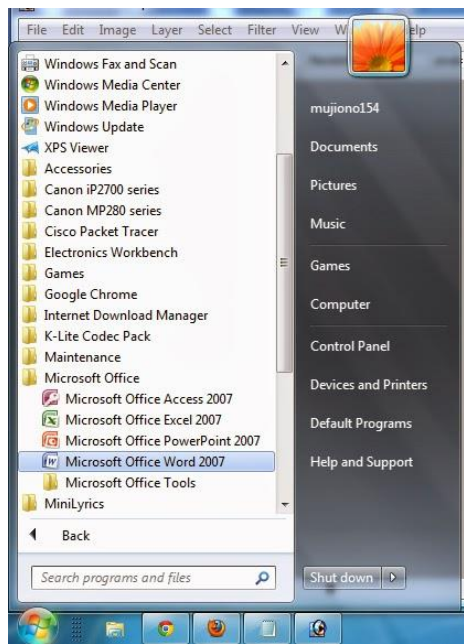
File Edit Image Layer Select Filter View W elp

Windows Fax and Scan
Windows Media Center
Windows Media Player
Windows Update
XPS Viewer
Accessories
Canon iP2700 series
Canon MP280 series
Cisco Packet Tracer
Electronics Workbench
Games
Google Chrome
Internet Download Manager
K-Lite Codec Pack
Maintenance
Microsoft Office
Microsoft Office Access 2007
Microsoft Office Excel 2007
Microsoft Office PowerPoint 2007
Microsoft Office Word 2007
Microsoft Office Tools
MiniLyrics

Back

Search programs and files

mujiono154
Documents
Pictures
Music
Games
Computer
Control Panel
Devices and Printers
Default Programs
Help and Support

Shut down